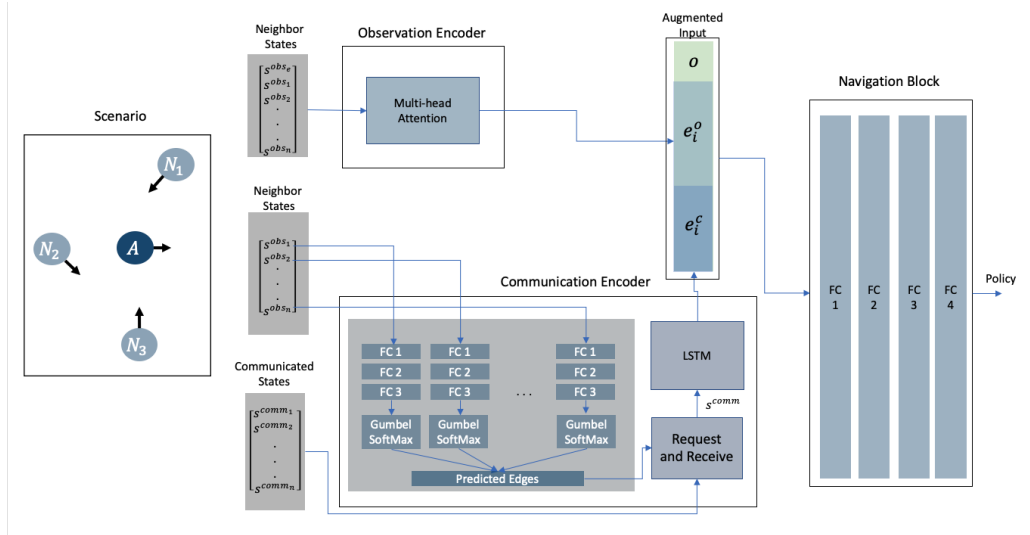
Scenario

$N_1$
$N_2$
$A$
$N_3$

Neighbor States

$\begin{bmatrix} s^{obs_e} \\ s^{obs_1} \\ s^{obs_2} \\ \cdot \\ \cdot \\ \cdot \\ s^{obs_n} \end{bmatrix}$

Observation Encoder

Multi-head Attention

Augmented Input

$o$

$e_i^o$

$e_i^c$

Navigation Block

FC 1
FC 2
FC 3
FC 4

Policy

Neighbor States

$\begin{bmatrix} s^{obs_1} \\ s^{obs_2} \\ \cdot \\ \cdot \\ \cdot \\ s^{obs_n} \end{bmatrix}$

Communication Encoder

FC 1
FC 2
FC 3
Gumbel SoftMax

FC 1
FC 2
FC 3
Gumbel SoftMax

. . .

FC 1
FC 2
FC 3
Gumbel SoftMax

Predicted Edges

LSTM

$s^{comm}$

Request and Receive

Communicated States

$\begin{bmatrix} s^{comm_1} \\ s^{comm_2} \\ \cdot \\ \cdot \\ \cdot \\ s^{comm_n} \end{bmatrix}$